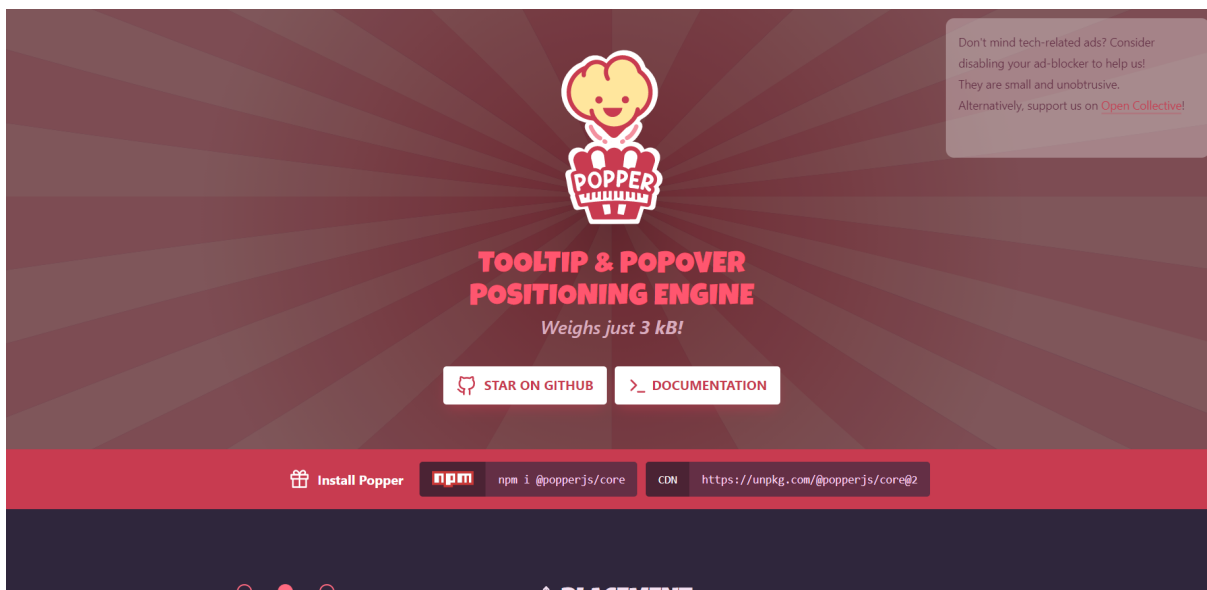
Don't mind tech-related ads? Consider disabling your ad-blocker to help us! They are small and unobtrusive. Alternatively, support us on Open Collective!

POPPER

TOOLTIP & POPOVER POSITIONING ENGINE

Weighs just 3 kB!

STAR ON GITHUB

>_ DOCUMENTATION

Install Popper

npm

npm i @popperjs/core

CDN

https://unpkg.com/@popperjs/core@2

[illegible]